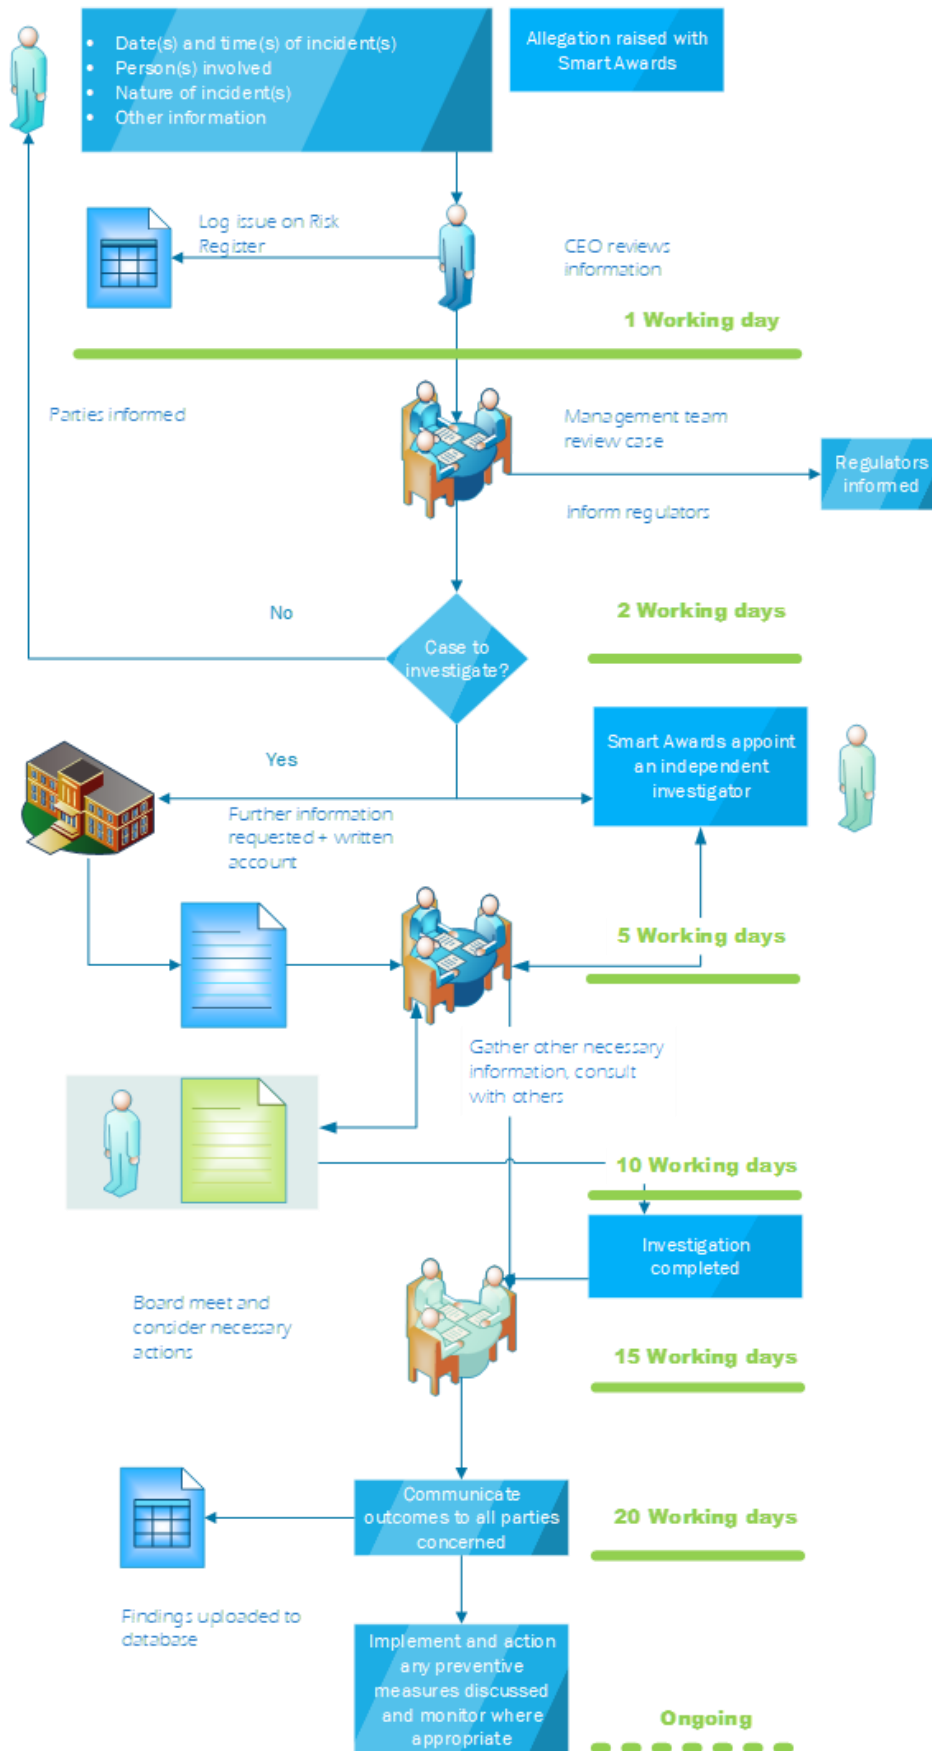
- Date(s) and time(s) of incident(s)
- Person(s) involved
- Nature of incident(s)
- Other information

Allegation raised with Smart Awards

Log issue on Risk Register

CEO reviews information

1 Working day

Parties informed

Management team review case

Regulators informed

Inform regulators

No

Case to investigate?

2 Working days

Yes

Smart Awards appoint an independent investigator

Further information requested + written account

5 Working days

Gather other necessary information, consult with others

10 Working days

Investigation completed

Board meet and consider necessary actions

15 Working days

Communicate outcomes to all parties concerned

20 Working days

Findings uploaded to database

Implement and action any preventive measures discussed and monitor where appropriate

Ongoing